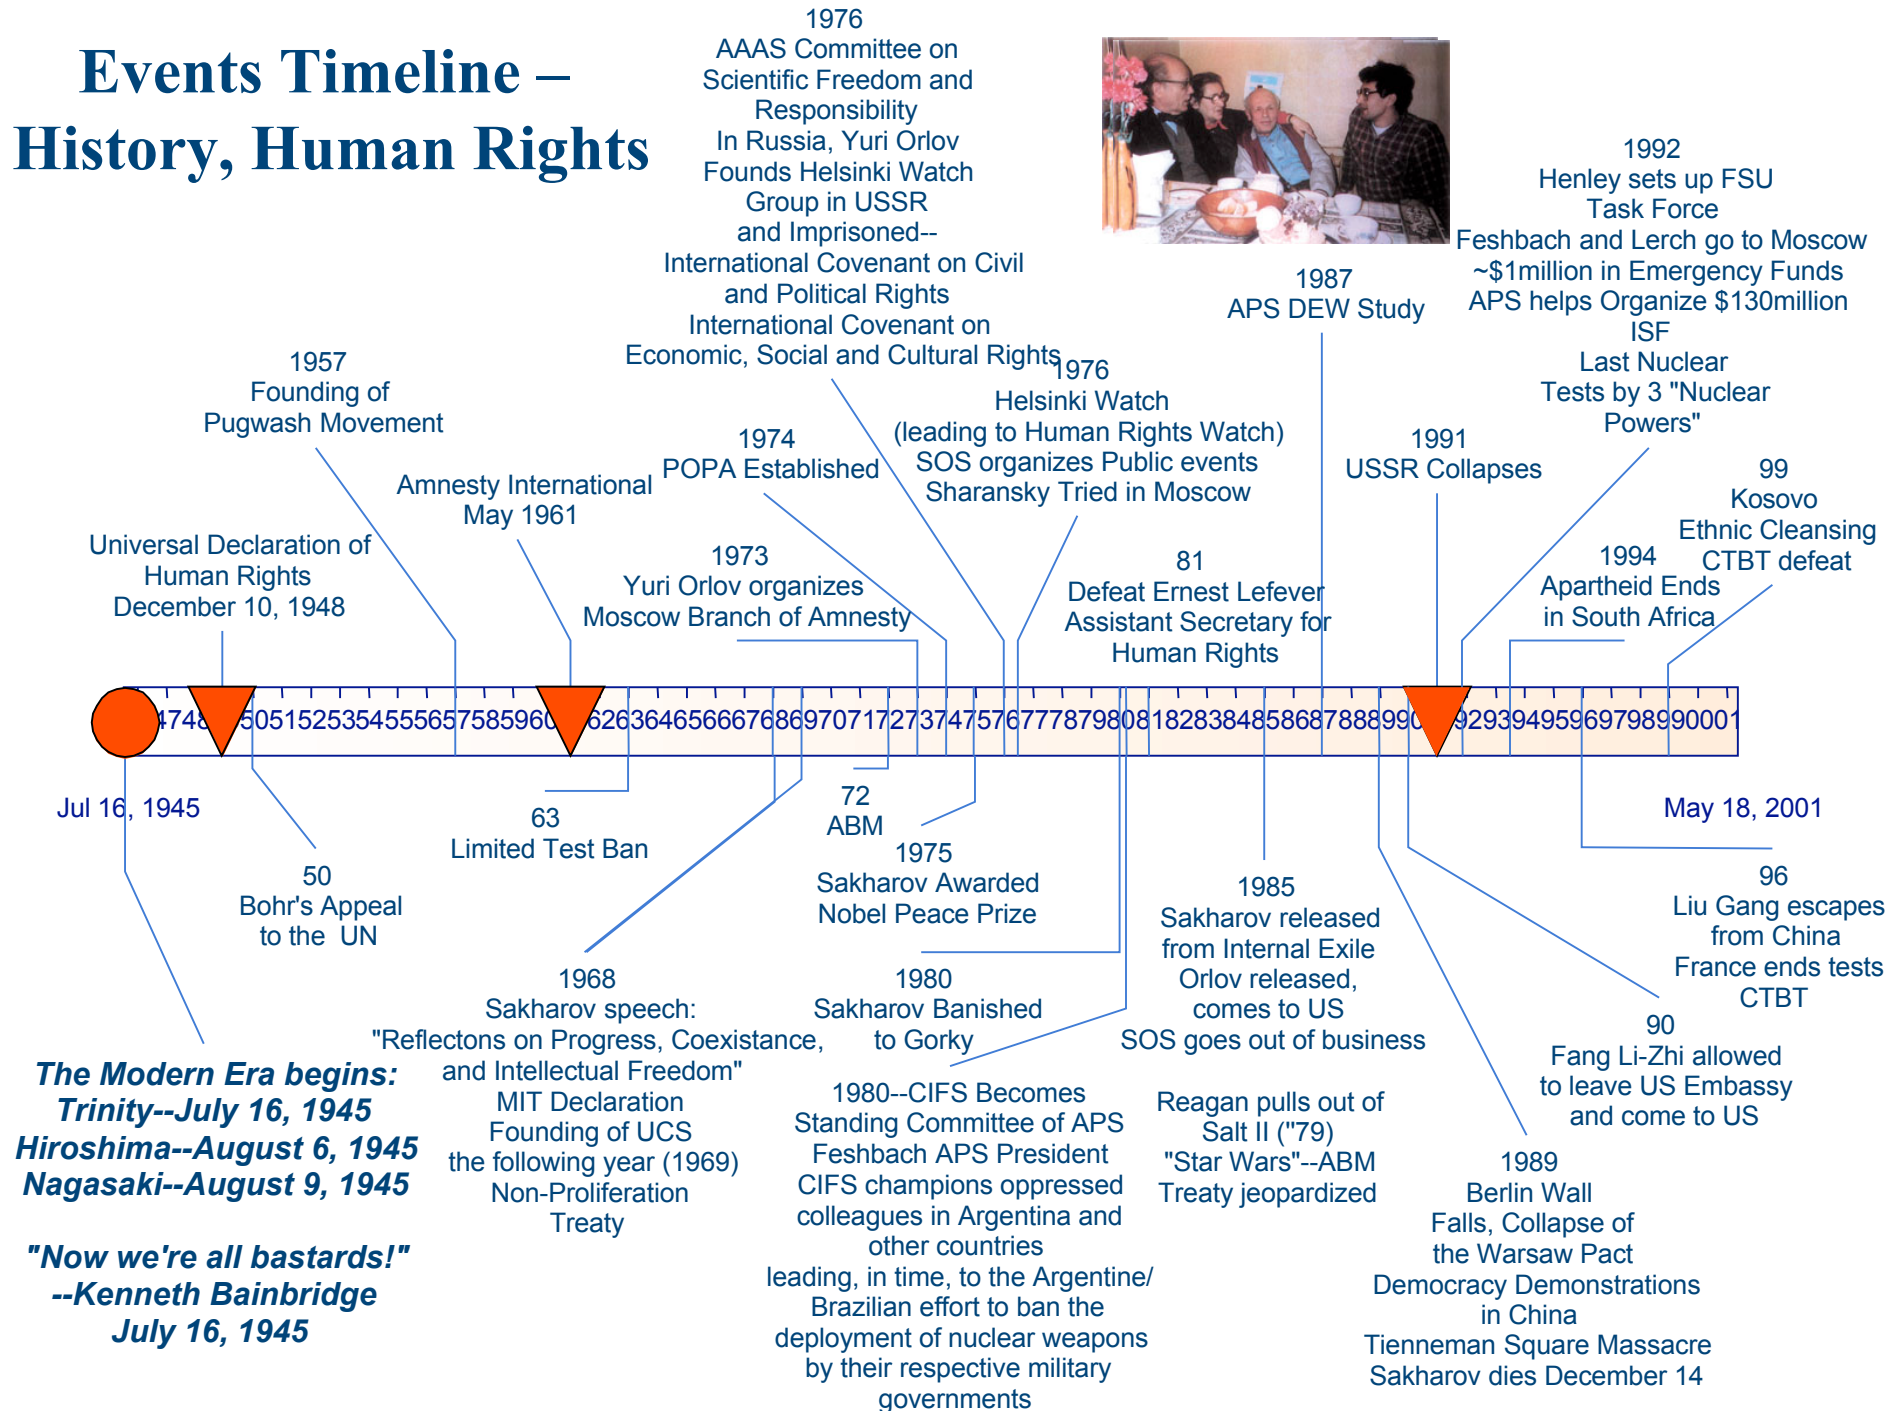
Events Timeline – History, Human Rights

1976
AAAS Committee on Scientific Freedom and Responsibility
In Russia, Yuri Orlov Founds Helsinki Watch Group in USSR and Imprisoned--
International Covenant on Civil and Political Rights
International Covenant on Economic, Social and Cultural Rights

1992
Henley sets up FSU Task Force
Feshbach and Lerch go to Moscow
~$1million in Emergency Funds
APS helps Organize $130million ISF
Last Nuclear Tests by 3 "Nuclear Powers"

1987
APS DEW Study

1957
Founding of Pugwash Movement

1976
Helsinki Watch
(leading to Human Rights Watch)
SOS organizes Public events
Sharansky Tried in Moscow

1974
POPA Established

Amnesty International
May 1961

1991
USSR Collapses

99
Kosovo
Ethnic Cleansing
CTBT defeat

1994
Apartheid Ends in South Africa

Universal Declaration of Human Rights
December 10, 1948

1973
Yuri Orlov organizes Moscow Branch of Amnesty

81
Defeat Ernest Lefever Assistant Secretary for Human Rights

4748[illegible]505152535455565758596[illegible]626364656667686970717273747576777879808182838485868788899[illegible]9293949596979899000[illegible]

Jul 16, 1945

May 18, 2001

63
Limited Test Ban

72
ABM

50
Bohr's Appeal to the UN

1975
Sakharov Awarded Nobel Peace Prize

1985
Sakharov released from Internal Exile
Orlov released, comes to US
SOS goes out of business

96
Liu Gang escapes from China
France ends tests
CTBT

1968
Sakharov speech:
"Reflectons on Progress, Coexistance, and Intellectual Freedom"
MIT Declaration
Founding of UCS the following year (1969)
Non-Proliferation Treaty

1980
Sakharov Banished to Gorky

90
Fang Li-Zhi allowed to leave US Embassy and come to US

The Modern Era begins:
Trinity--July 16, 1945
Hiroshima--August 6, 1945
Nagasaki--August 9, 1945

"Now we're all bastards!"
--Kenneth Bainbridge
July 16, 1945

1980--CIFS Becomes Standing Committee of APS
Feshbach APS President
CIFS champions oppressed colleagues in Argentina and other countries
leading, in time, to the Argentine/ Brazilian effort to ban the deployment of nuclear weapons by their respective military governments

Reagan pulls out of Salt II ("79)
"Star Wars"--ABM Treaty jeopardized

1989
Berlin Wall Falls, Collapse of the Warsaw Pact
Democracy Demonstrations in China
Tienneman Square Massacre
Sakharov dies December 14